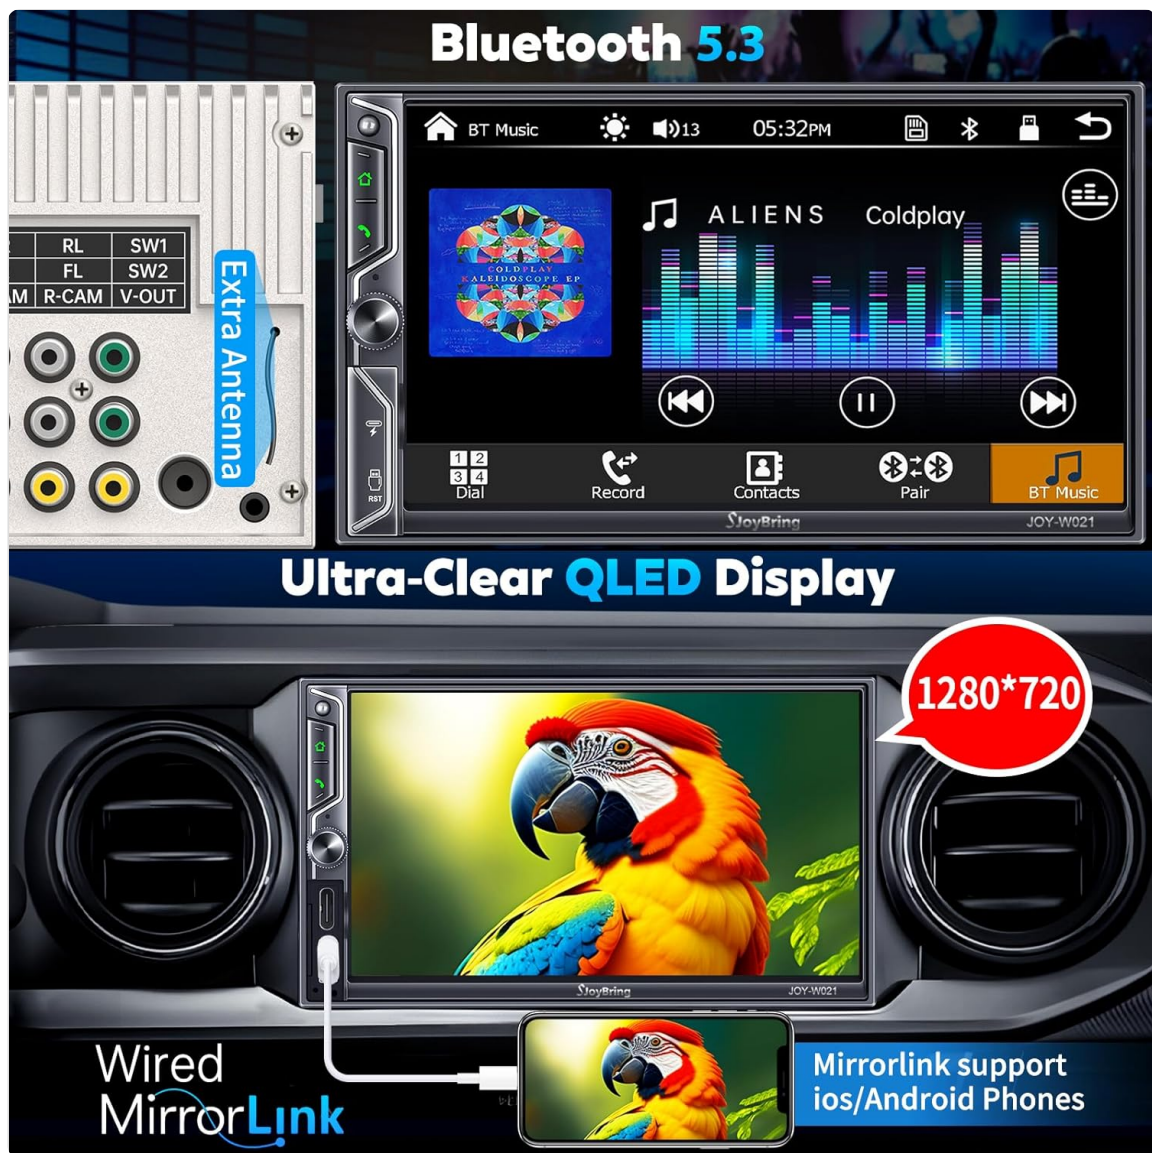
Bluetooth 5.3

| | RL | SW1 |
|---|---|---|
| | FL | SW2 |
| AM | R-CAM | V-OUT |

Extra Antenna

RST

BT Music 13 05:32PM

COLDPLAY KALEIDOSCOPE EP

ALIENS Coldplay

1 2 3 4 Dial Record Contacts Pair BT Music

JoyBring JOY-W021

Ultra-Clear QLED Display

1280*720

JoyBring JOY-W021

Wired MirrorLink

Mirrorlink support ios/Android Phones